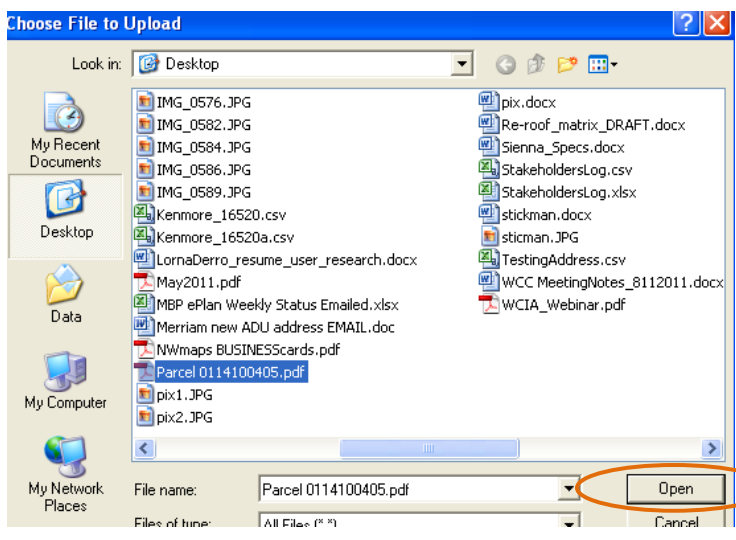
Choose File to Upload

Look in: Desktop

My Recent Documents
Desktop
Data
My Computer
My Network Places

IMG_0576.JPG
IMG_0582.JPG
IMG_0584.JPG
IMG_0586.JPG
IMG_0589.JPG
Kenmore_16520.csv
Kenmore_16520a.csv
LornaDerro_resume_user_research.docx
May2011.pdf
MBP ePlan Weekly Status Emailed.xlsx
Merriam new ADU address EMAIL.doc
NWmaps BUSINESScards.pdf
Parcel 0114100405.pdf
pix1.JPG
pix2.JPG

pix.docx
Re-roof_matrix_DRAFT.docx
Sienna_Specs.docx
StakeholdersLog.csv
StakeholdersLog.xlsx
stickman.docx
sticman.JPG
TestingAddress.csv
WCC MeetingNotes_8112011.docx
WCIA_Webinar.pdf

File name: Parcel 0114100405.pdf
Open

Files of type: All Files (*.*)
Cancel